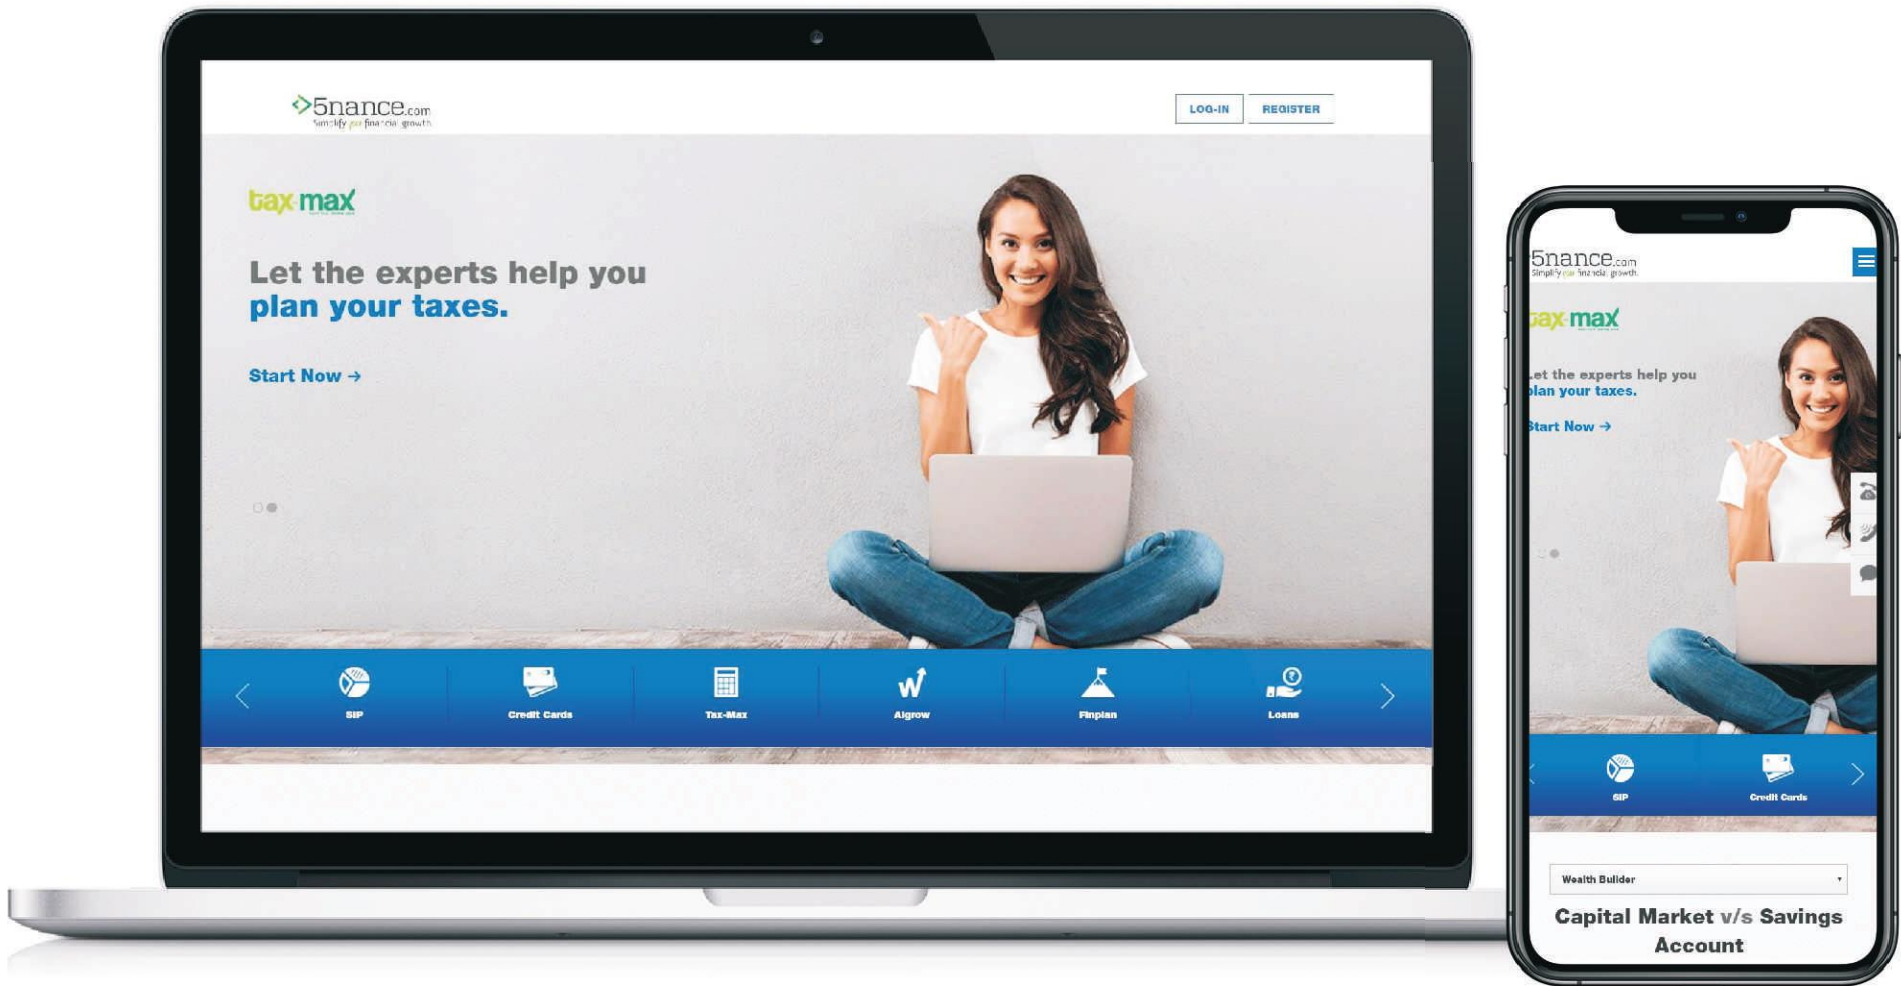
5nance.com
Simplify your financial growth

LOG-IN REGISTER

tax max

Let the experts help you
plan your taxes.

Start Now →

SIP
Credit Cards
Tax-Max
Algrow
Finplan
Loans

5nance.com
Simplify your financial growth

tax max

Let the experts help you
plan your taxes.

Start Now →

SIP
Credit Cards

Wealth Builder

Capital Market v/s Savings Account